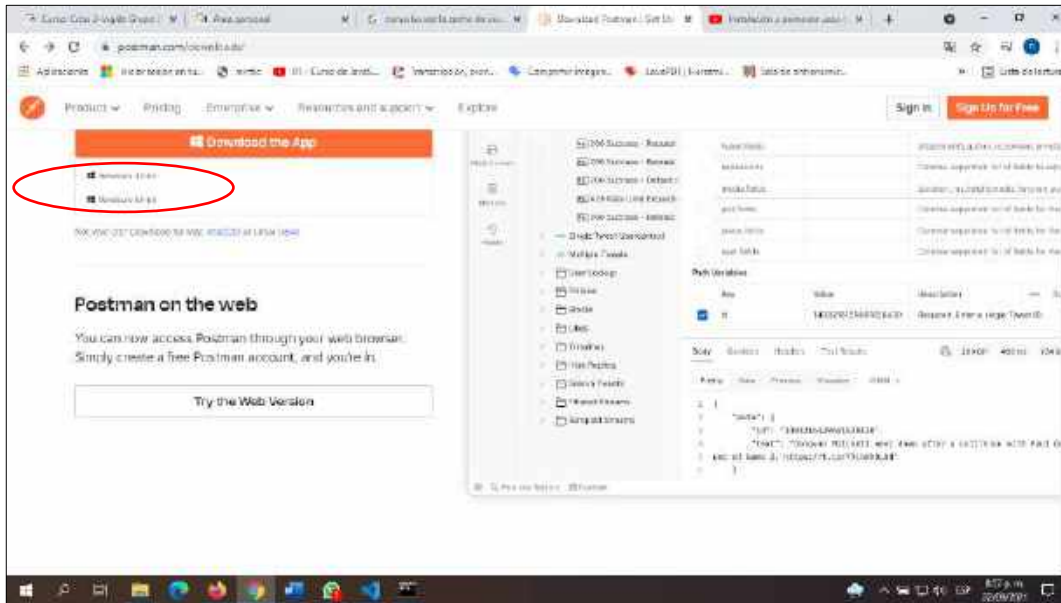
postman.com/downloads/

Product Pricing Enterprise Resources and support Explore

Sign In Sign Up for Free

Download the App

Windows 32-bit

Windows 64-bit

Not your OS? Download for Mac (Intel Chip) or Linux (x64)

Postman on the web

You can now access Postman through your web browser. Simply create a free Postman account, and you're in.

Try the Web Version

200 Success - Returns
200 Success - Returns
200 Success - Default
429 Rate Limit Exceeded
200 Success - Returns
Single Tweet Usercontext
Multiple Tweets
User Lookup
Follows
Blocks
Likes
Timelines
Hide Replies
Search Tweets
Filtered Stream
Sampled Stream

Path Variables

Key Value Description

id Required. Enter a single Tweet ID.

Body Cookies Headers Test Results

Pretty Raw Preview Visualize JSON

1 {
"data": {
"id": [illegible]
"text": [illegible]
}

8:57 p.m.
22/09/2021